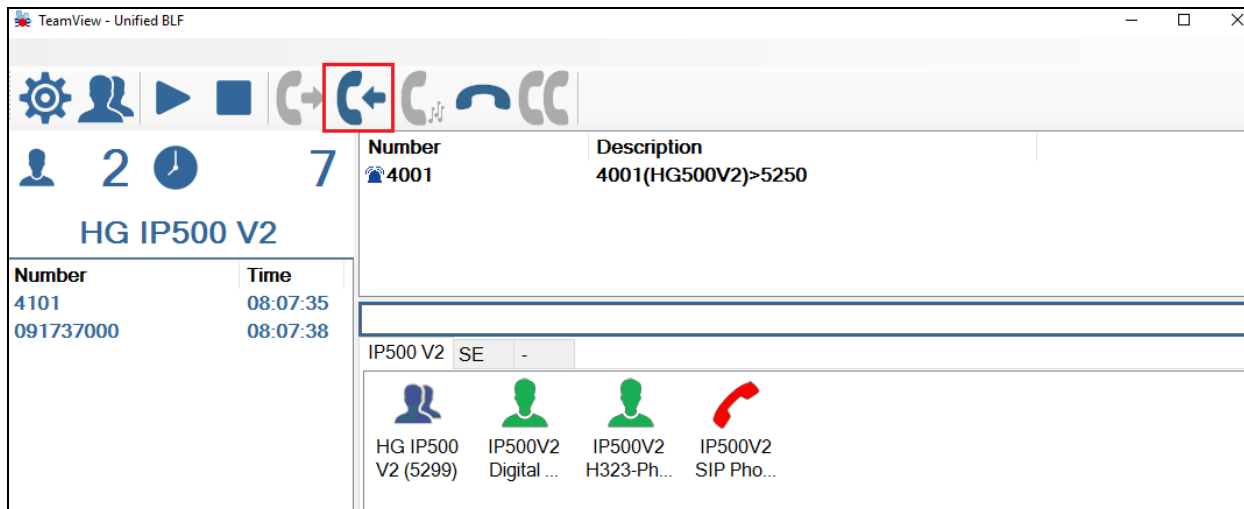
TeamView - Unified BLF

2 7

HG IP500 V2

| Number | Time |
|---|---|
| 4101 | 08:07:35 |
| 091737000 | 08:07:38 |

| Number | Description |
|---|---|
| 4001 | 4001(HG500V2)>5250 |

IP500 V2 SE -

HG IP500 V2 (5299)
IP500V2 Digital ...
IP500V2 H323-Ph...
IP500V2 SIP Pho...